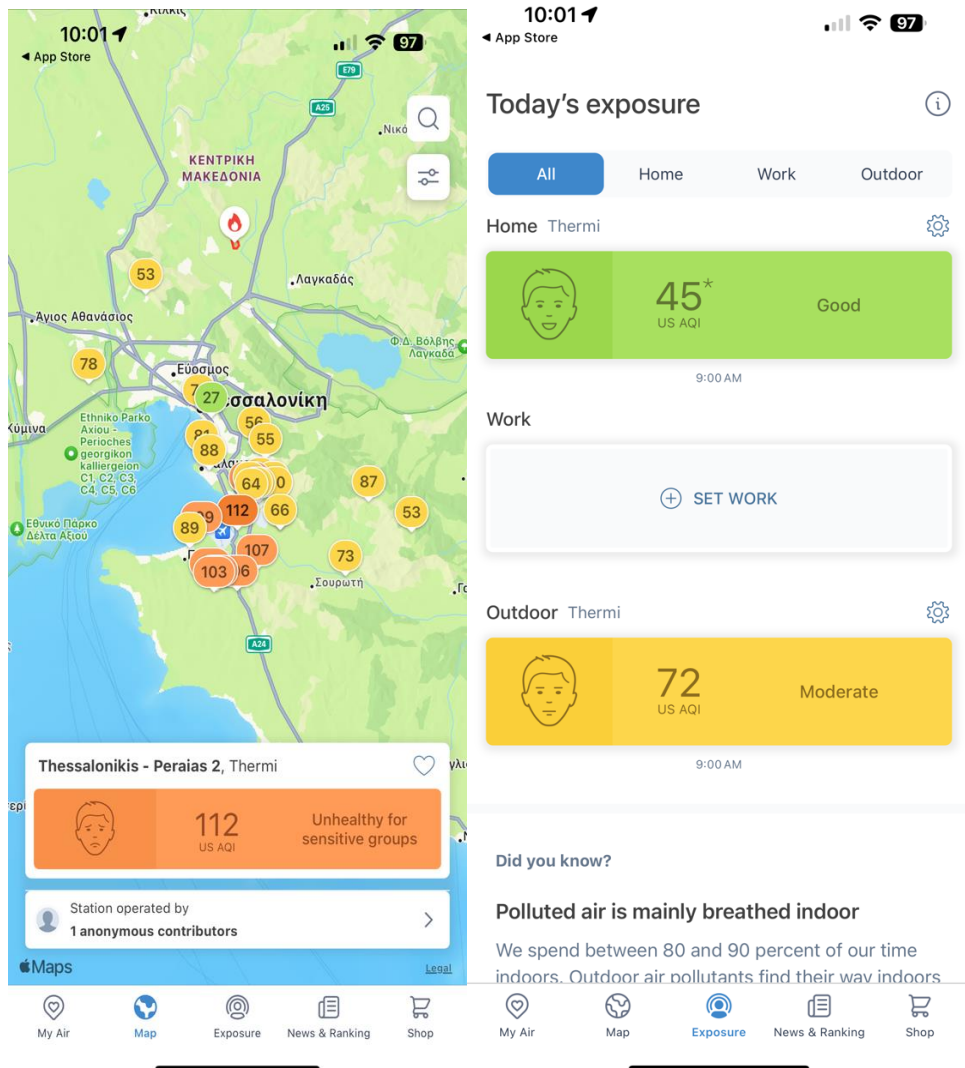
10:01
◂ App Store
97

E79
A25
Νικό
ΚΕΝΤΡΙΚΗ ΜΑΚΕΔΟΝΙΑ
53
Λαγκαδάς
Άγιος Αθανάσιος
78
Φ.Δ. Βόλβης Λαγκαδά
Εύοσμος
7
27
Θεσσαλονίκη
56
Κύμινα
Ethniko Parko Axiou - Perioches georgikon kalliergeion C1, C2, C3, C4, C5, C6
81
88
55
64
0
87
Εθνικό Πάρκο Δέλτα Αξιού
89
112
66
53
107
73
103
6
Σουρωτή
A24

Thessalonikis - Peraias 2, Thermi
112
US AQI
Unhealthy for sensitive groups
Station operated by
1 anonymous contributors
Maps
Legal

My Air
Map
Exposure
News & Ranking
Shop

10:01
◂ App Store
97

Today's exposure

All
Home
Work
Outdoor

Home Thermi
45*
US AQI
Good
9:00 AM

Work
SET WORK

Outdoor Thermi
72
US AQI
Moderate
9:00 AM

Did you know?

Polluted air is mainly breathed indoor

We spend between 80 and 90 percent of our time indoors. Outdoor air pollutants find their way indoors

My Air
Map
Exposure
News & Ranking
Shop